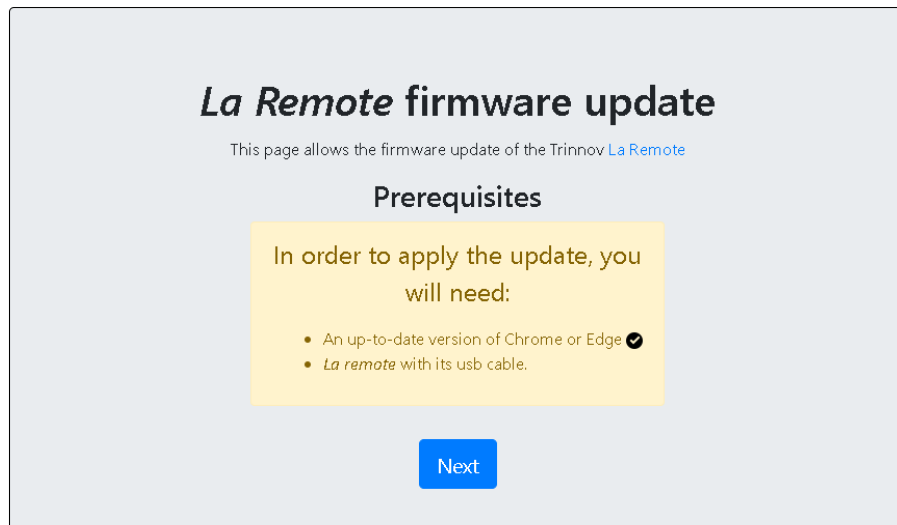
*La Remote* firmware update

This page allows the firmware update of the Trinnov La Remote

Prerequisites

In order to apply the update, you will need:

- An up-to-date version of Chrome or Edge
- *La remote* with its usb cable.

Next